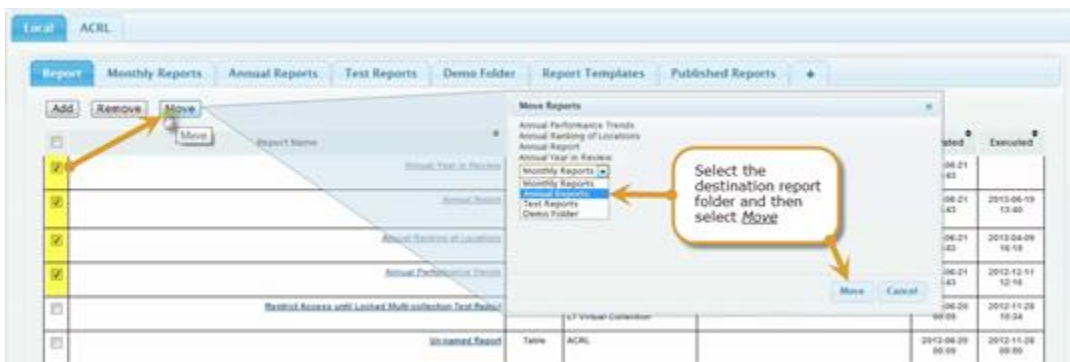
Local ACRL

Report Monthly Reports Annual Reports Test Reports Demo Folder Report Templates Published Reports +

Add Remove Move

Move

Report Name

Annual Year in Review

Annual Report

Annual Ranking of Locations

Annual Performance Trends

Restrict Access until Locked Multi-collection Test Report

Un-named Report Table ACRL

Move Reports

Annual Performance Trends
Annual Ranking of Locations
Annual Report
Annual Year in Review

Monthly Reports
Monthly Reports
Annual Reports
Test Reports
Demo Folder

Select the destination report folder and then select *Move*

Move Cancel

LT Virtual Collection

ated Executed

2013-06-21 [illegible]

2013-06-21 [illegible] 2013-06-19 13:40

2013-06-21 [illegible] 2013-04-09 16:18

2013-06-21 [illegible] 2012-12-11 12:16

2012-06-20 00:00 2012-11-28 10:34

2012-06-20 00:00 2012-11-28 09:00